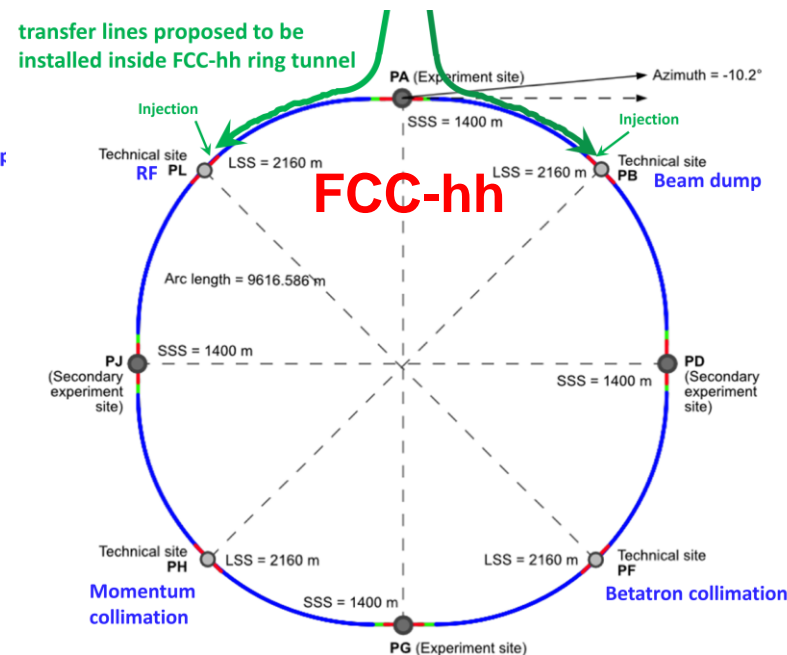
transfer lines proposed to be installed inside FCC-hh ring tunnel

PA (Experiment site)

Azimuth = -10.2°

Injection

Injection

SSS = 1400 m

Technical site
RF
PL

LSS = 2160 m

FCC-hh

LSS = 2160 m

Technical site
PB
Beam dump

Arc length = 9616.586 m

PJ
(Secondary experiment site)

SSS = 1400 m

PD
(Secondary experiment site)

SSS = 1400 m

Technical site
PH

LSS = 2160 m

LSS = 2160 m

Technical site
PF

Momentum collimation

SSS = 1400 m

Betatron collimation

PG (Experiment site)